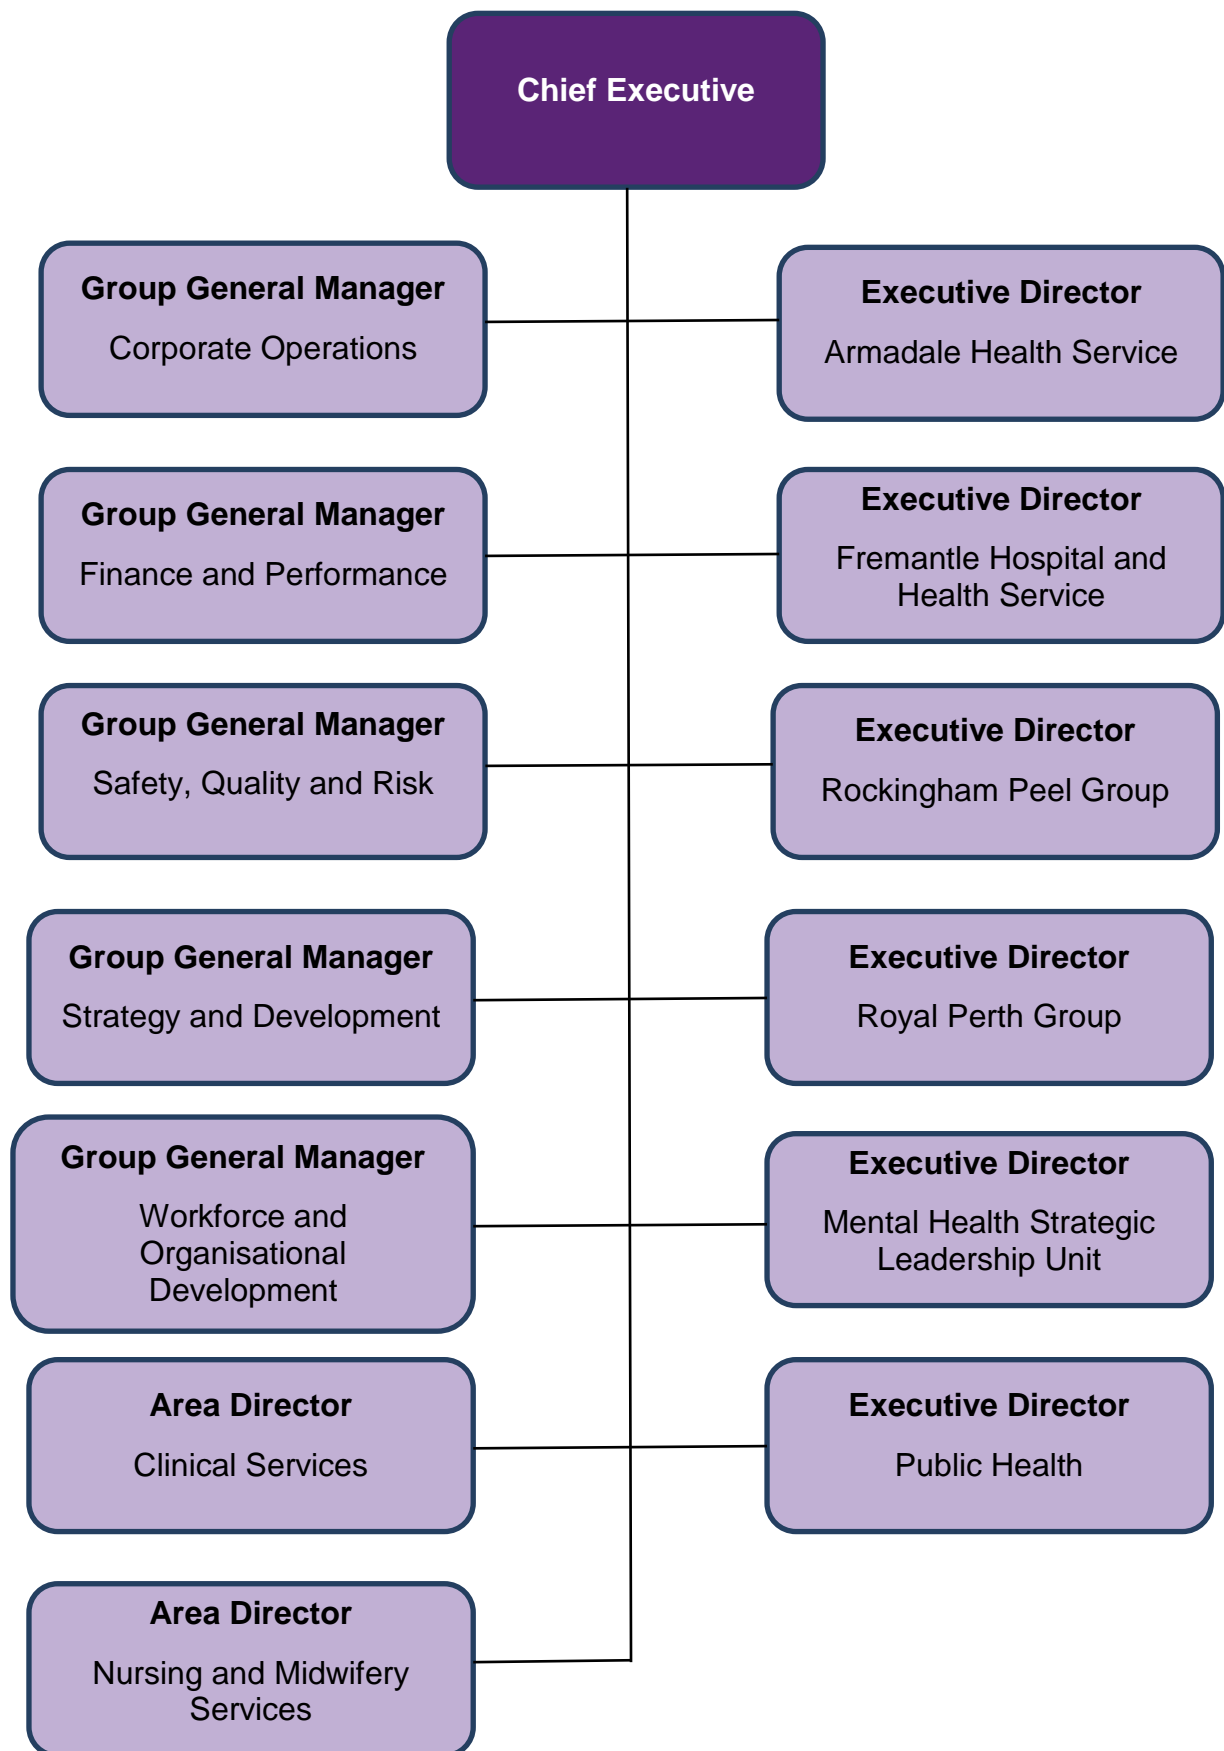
Chief Executive

Group General Manager
Corporate Operations

Executive Director
Armadale Health Service

Group General Manager
Finance and Performance

Executive Director
Fremantle Hospital and Health Service

Group General Manager
Safety, Quality and Risk

Executive Director
Rockingham Peel Group

Group General Manager
Strategy and Development

Executive Director
Royal Perth Group

Group General Manager
Workforce and Organisational Development

Executive Director
Mental Health Strategic Leadership Unit

Area Director
Clinical Services

Executive Director
Public Health

Area Director
Nursing and Midwifery Services